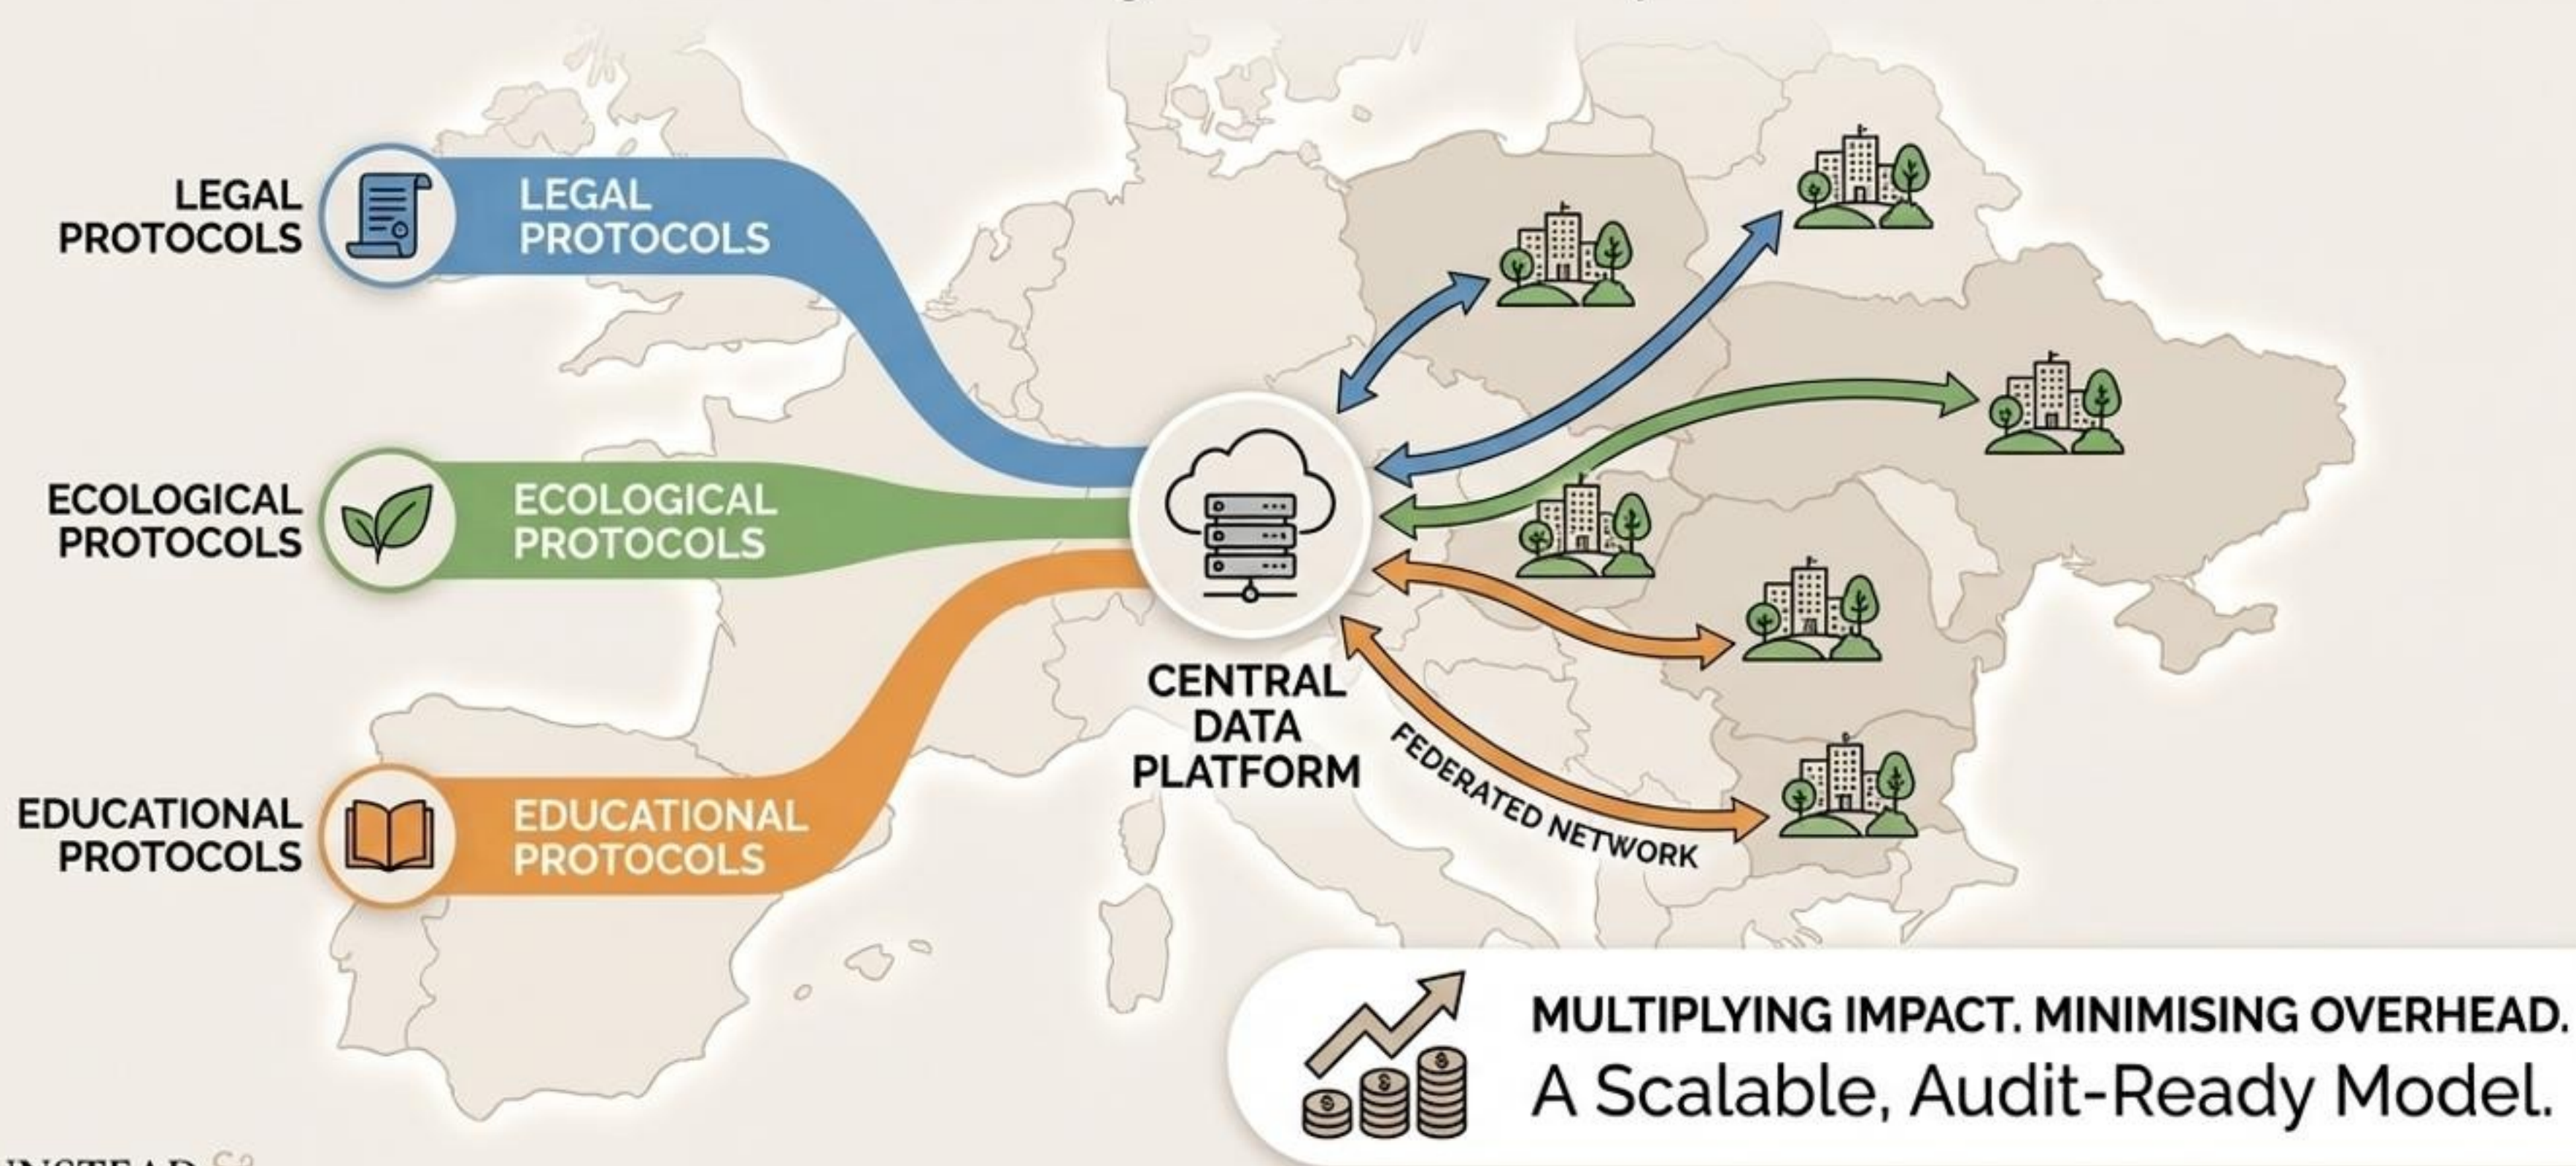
LEGAL PROTOCOLS

LEGAL PROTOCOLS

ECOLOGICAL PROTOCOLS

ECOLOGICAL PROTOCOLS

EDUCATIONAL PROTOCOLS

EDUCATIONAL PROTOCOLS

CENTRAL DATA PLATFORM

FEDERATED NETWORK

MULTIPLYING IMPACT. MINIMISING OVERHEAD.
A Scalable, Audit-Ready Model.

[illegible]